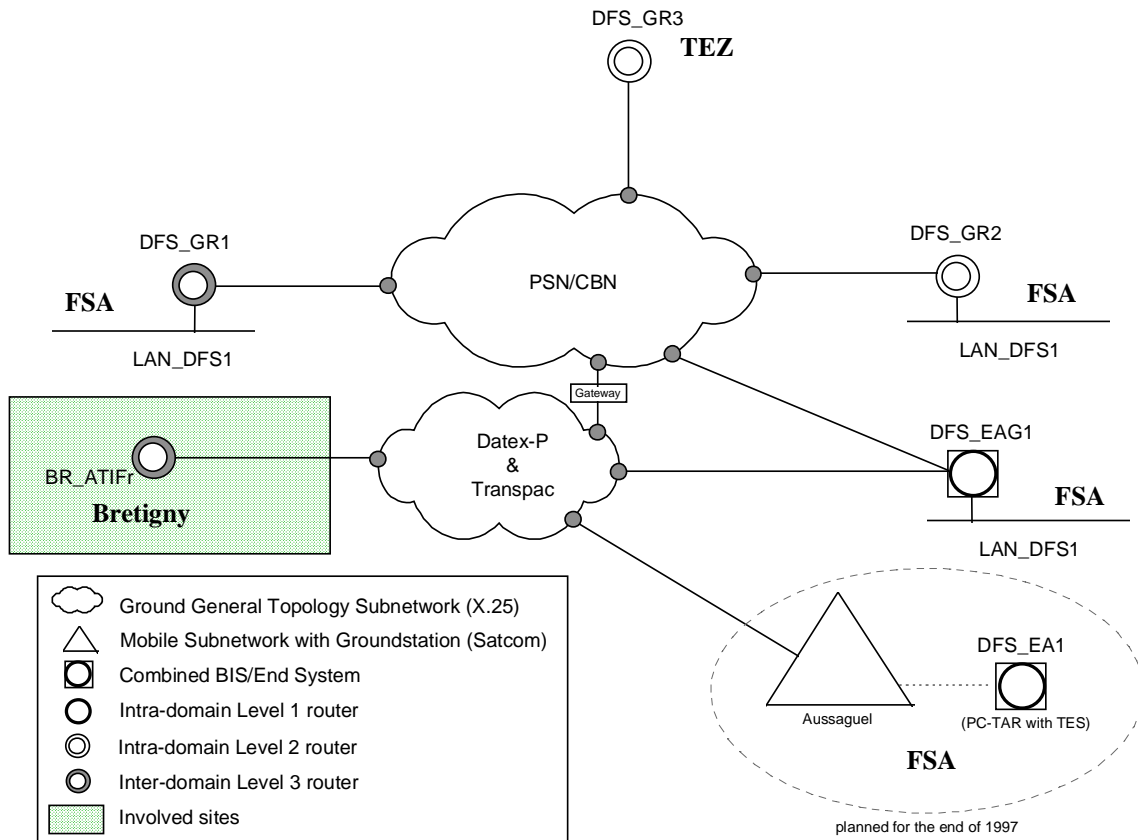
DFS_GR3
TEZ

DFS_GR1
FSA
LAN_DFS1

PSN/CBN

DFS_GR2
FSA
LAN_DFS1

Gateway

BR_ATIFr
Bretigny

Datex-P
&
Transpac

DFS_EAG1
FSA
LAN_DFS1

Ground General Topology Subnetwork (X.25)
Mobile Subnetwork with Groundstation (Satcom)
Combined BIS/End System
Intra-domain Level 1 router
Intra-domain Level 2 router
Inter-domain Level 3 router
Involved sites

Aussaguel
DFS_EA1
(PC-TAR with TES)
FSA
planned for the end of 1997